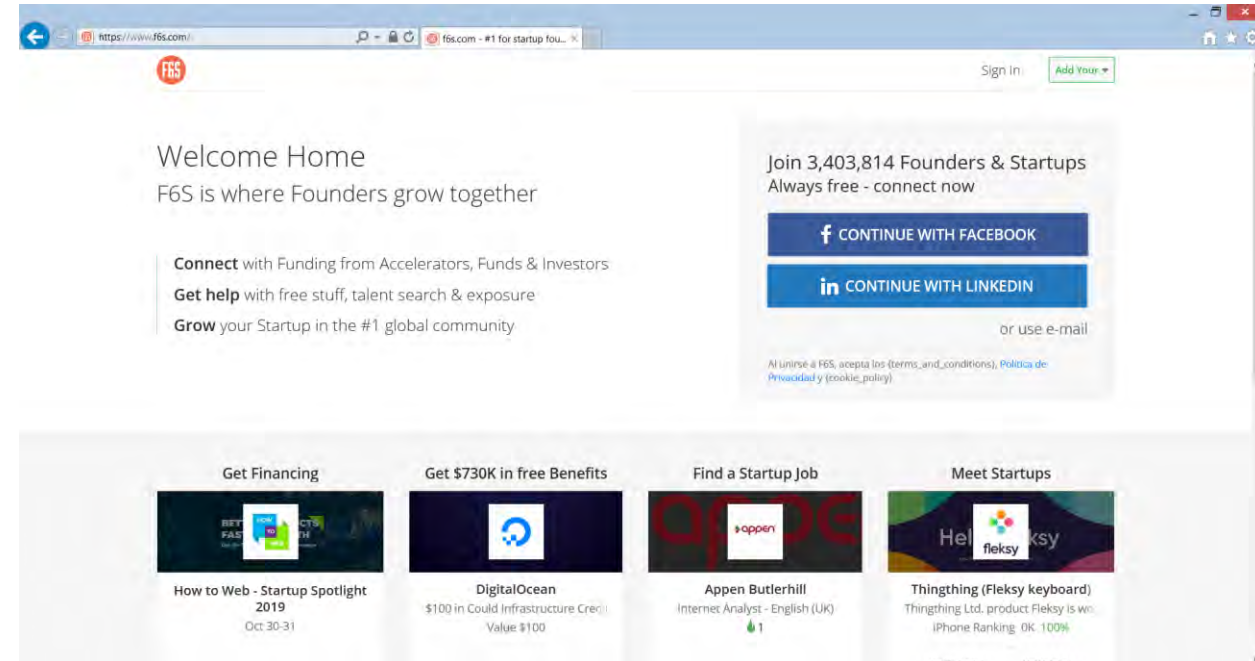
https://www.f6s.com/

f6s.com - #1 for startup fou... ×

F6S

Sign in

Add Your ▾

Welcome Home
F6S is where Founders grow together

Connect with Funding from Accelerators, Funds & Investors
Get help with free stuff, talent search & exposure
Grow your Startup in the #1 global community

Join 3,403,814 Founders & Startups
Always free - connect now

CONTINUE WITH FACEBOOK

CONTINUE WITH LINKEDIN

or use e-mail

Al unirse a F6S, acepta los {terms_and_conditions}, Política de Privacidad y {cookie_policy}

Get Financing

How to Web - Startup Spotlight 2019
Oct 30-31

Get $730K in free Benefits

DigitalOcean
$100 in Could Infrastructure Cre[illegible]
Value $100

Find a Startup Job

appen

Appen Butlerhill
Internet Analyst - English (UK)
1

Meet Startups

Hel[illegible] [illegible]ksy

fleksy

Thingthing (Fleksy keyboard)
Thingthing Ltd. product Fleksy is w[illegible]
iPhone Ranking 0K 100%